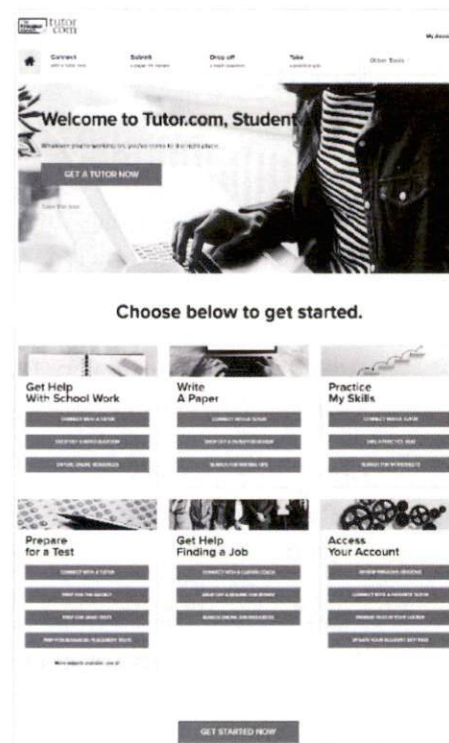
tutor.com

My Account

Connect

Submit

Drop off

Take

Other Tools

Welcome to Tutor.com, Student

GET A TUTOR NOW

Choose below to get started.

Get Help With School Work

CONNECT WITH A TUTOR

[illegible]

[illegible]

Write A Paper

CONNECT WITH A TUTOR

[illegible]

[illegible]

Practice My Skills

CONNECT WITH A TUTOR

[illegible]

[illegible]

Prepare for a Test

CONNECT WITH A TUTOR

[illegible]

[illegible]

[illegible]

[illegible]

Get Help Finding a Job

CONNECT WITH A CAREER COACH

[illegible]

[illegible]

Access Your Account

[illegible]

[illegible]

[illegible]

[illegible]

GET STARTED NOW